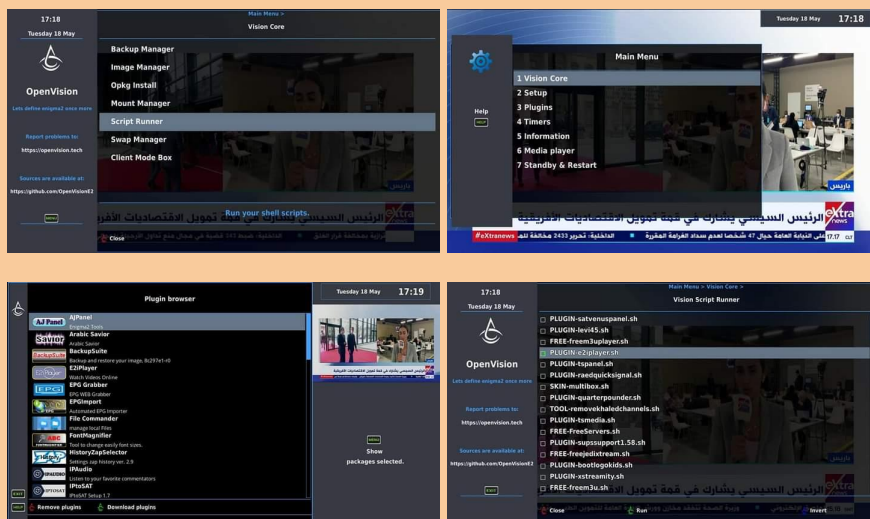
17:18
Tuesday 18 May
OpenVision
Lets define enigma2 once more
Report problems to:
https://openvision.tech
Sources are available at:
https://github.com/OpenVisionE2
MENU

Main Menu >
Vision Core
Backup Manager
Image Manager
Opkg Install
Mount Manager
Script Runner
Swap Manager
Client Mode Box
Run your shell scripts.
Close

Tuesday 18 May 17:18
Help
HELP
Main Menu
1 Vision Core
2 Setup
3 Plugins
4 Timers
5 Information
6 Media player
7 Standby & Restart
باريس
الرئيس السيسي يشارك في قمة تمويل الاقتصاديات الأفريقية
#eXtranews
extra news
17:17

Plugin browser
AJ Panel
AJPanel
Enigma2 Tools
Savior
Arabic Savior
Arabic Savior
BackupSuite
BackupSuite
Backup and restore your image, 8c297e1-r0
E2iPlayer
E2iPlayer
Watch Videos Online
EPG
EPG Grabber
EPG WEB Grabber
EPGImport
Automated EPG Importer
File Commander
manage local Files
FontMagnifier
Tool to change easily font sizes.
HistoryZapSelector
Settings zap history ver. 2.9
IPAudio
Listen to your favorite commentators
IPtoSAT
IPtoSAT Setup 1.7
EXIT
Remove plugins
Download plugins
Tuesday 18 May 17:19
MENU
Show
packages selected.

Main Menu > Vision Core >
Vision Script Runner
Tuesday 18 May
OpenVision
Lets define enigma2 once more
Report problems to:
https://openvision.tech
Sources are available at:
https://github.com/OpenVisionE2
EXIT
PLUGIN-satvenuspanel.sh
PLUGIN-levi45.sh
FREE-freem3uplayer.sh
PLUGIN-e2iplayer.sh
PLUGIN-raedquicksignal.sh
SKIN-multibox.sh
PLUGIN-quarterpounder.sh
TOOL-removekhaledchannels.sh
PLUGIN-tsmedia.sh
FREE-FreeServers.sh
PLUGIN-supssupport1.58.sh
FREE-freejedixstream.sh
PLUGIN-bootlogokids.sh
PLUGIN-xstreamity.sh
FREE-freem3u.sh
Close
Run
Invert